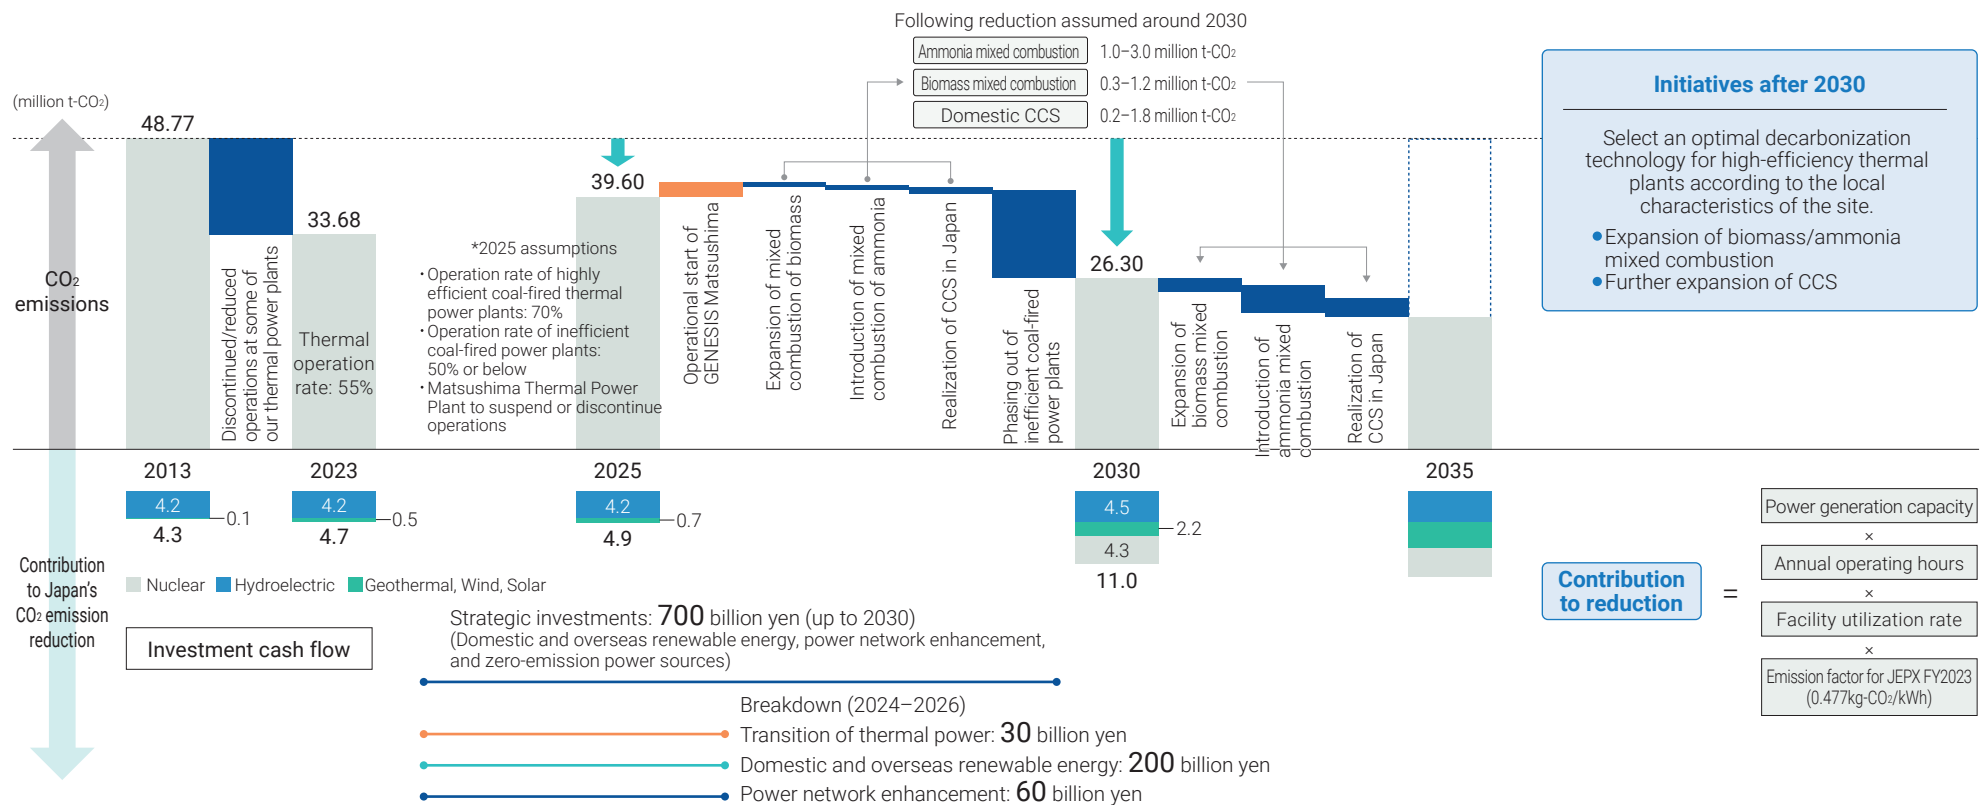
Following reduction assumed around 2030

| Ammonia mixed combustion | 1.0–3.0 million t-$CO_2$ |
|---|---|
| Biomass mixed combustion | 0.3–1.2 million t-$CO_2$ |
| Domestic CCS | 0.2–1.8 million t-$CO_2$ |

(million t-$CO_2$)

$CO_2$ emissions

48.77

Discontinued/reduced operations at some of our thermal power plants

33.68

Thermal operation rate: 55%

*2025 assumptions
・Operation rate of highly efficient coal-fired thermal power plants: 70%
・Operation rate of inefficient coal-fired power plants: 50% or below
・Matsushima Thermal Power Plant to suspend or discontinue operations

39.60

Operational start of GENESIS Matsushima

Expansion of mixed combustion of biomass

Introduction of mixed combustion of ammonia

Realization of CCS in Japan

Phasing out of inefficient coal-fired power plants

26.30

Expansion of biomass mixed combustion

Introduction of ammonia mixed combustion

Realization of CCS in Japan

Initiatives after 2030

Select an optimal decarbonization technology for high-efficiency thermal plants according to the local characteristics of the site.
•Expansion of biomass/ammonia mixed combustion
•Further expansion of CCS

2013
4.2
0.1
4.3

2023
4.2
0.5
4.7

2025
4.2
0.7
4.9

2030
4.5
2.2
4.3
11.0

2035

Contribution to Japan's $CO_2$ emission reduction

Nuclear Hydroelectric Geothermal, Wind, Solar

Contribution to reduction

=

Power generation capacity
×
Annual operating hours
×
Facility utilization rate
×
Emission factor for JEPX FY2023 (0.477kg-$CO_2$/kWh)

Investment cash flow

Strategic investments: 700 billion yen (up to 2030)
(Domestic and overseas renewable energy, power network enhancement, and zero-emission power sources)

Breakdown (2024–2026)
Transition of thermal power: 30 billion yen
Domestic and overseas renewable energy: 200 billion yen
Power network enhancement: 60 billion yen